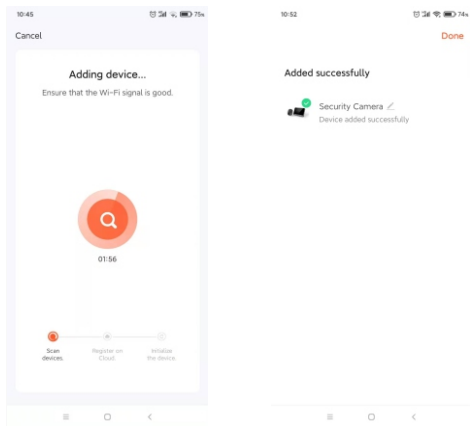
10:45

75%

Cancel

Adding device...

Ensure that the Wi-Fi signal is good.

01:56

Scan devices.

Register on Cloud.

Initialize the device.

10:52

74%

Done

Added successfully

Security Camera

Device added successfully